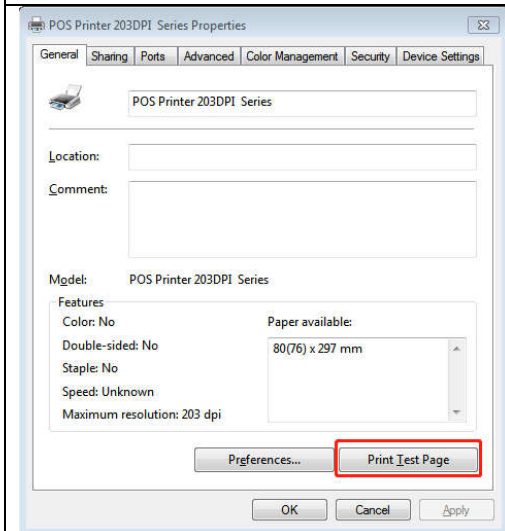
POS Printer 203DPI Series Properties

General | Sharing | Ports | Advanced | Color Management | Security | Device Settings

POS Printer 203DPI Series

Location:

Comment:

Model: POS Printer 203DPI Series

Features

Color: No

Double-sided: No

Staple: No

Speed: Unknown

Maximum resolution: 203 dpi

Paper available:

80(76) x 297 mm

Preferences...

Print Test Page

OK

Cancel

Apply